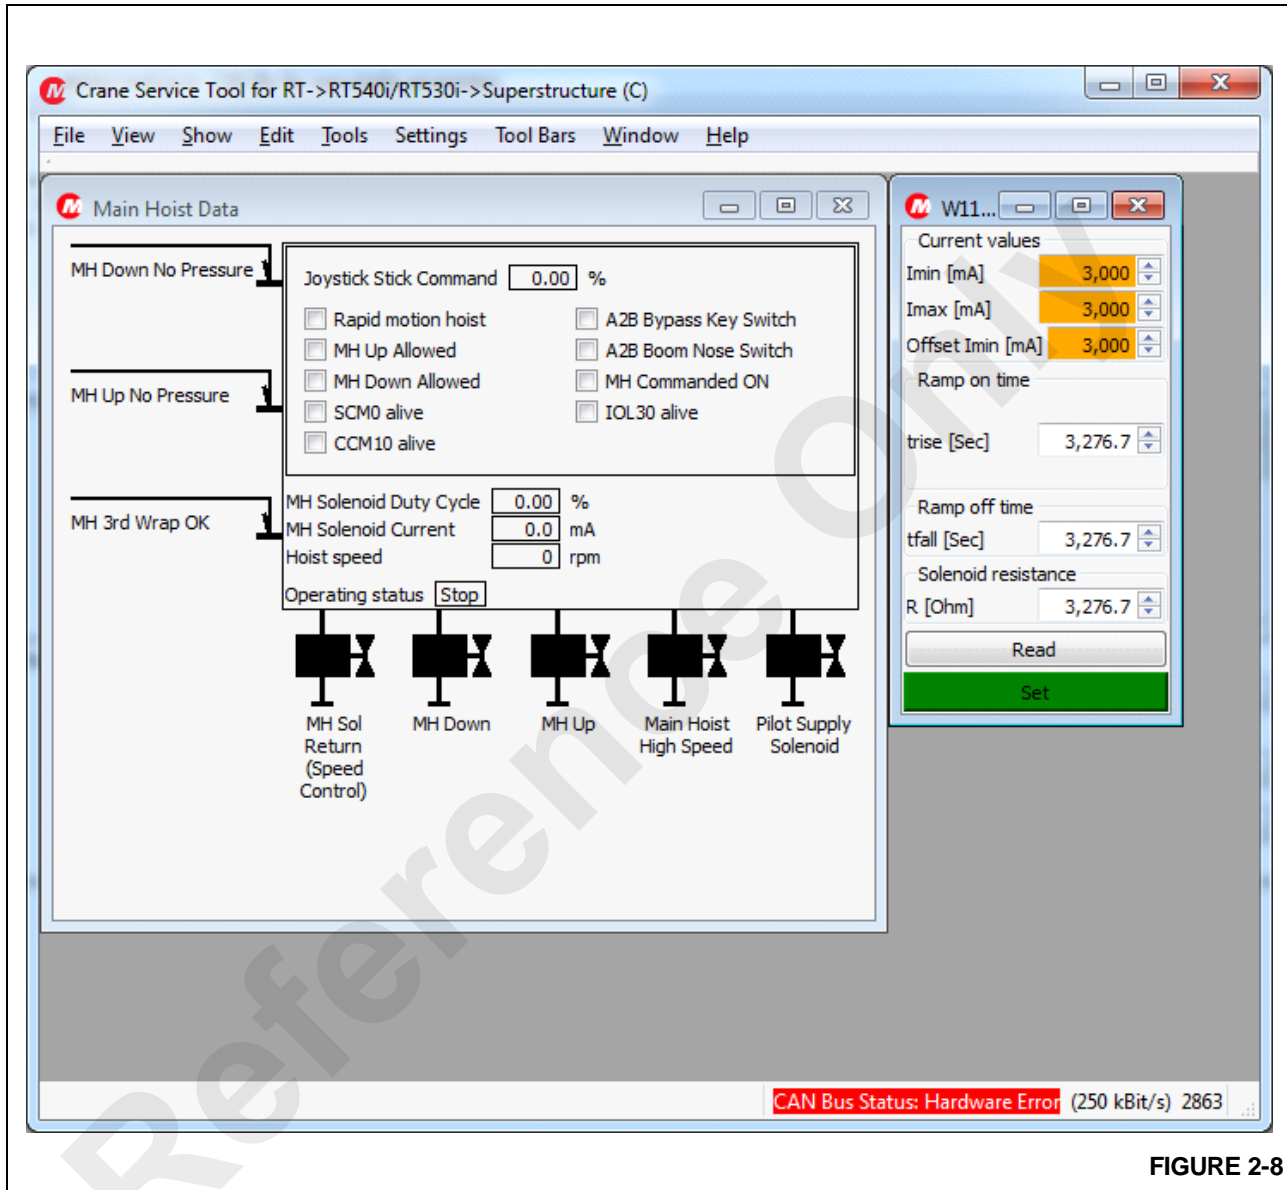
Crane Service Tool for RT->RT540i/RT530i->Superstructure (C)

File View Show Edit Tools Settings Tool Bars Window Help

Main Hoist Data

MH Down No Pressure

MH Up No Pressure

MH 3rd Wrap OK

Joystick Stick Command 0.00 %

Rapid motion hoist
MH Up Allowed
MH Down Allowed
SCM0 alive
CCM10 alive

A2B Bypass Key Switch
A2B Boom Nose Switch
MH Commanded ON
IOL30 alive

MH Solenoid Duty Cycle 0.00 %
MH Solenoid Current 0.0 mA
Hoist speed 0 rpm

Operating status Stop

MH Sol Return (Speed Control)
MH Down
MH Up
Main Hoist High Speed
Pilot Supply Solenoid

W11...

Current values
Imin [mA] 3,000
Imax [mA] 3,000
Offset Imin [mA] 3,000
Ramp on time
trise [Sec] 3,276.7
Ramp off time
tfall [Sec] 3,276.7
Solenoid resistance
R [Ohm] 3,276.7
Read
Set

CAN Bus Status: Hardware Error (250 kBit/s) 2863

Reference Only

FIGURE 2-8